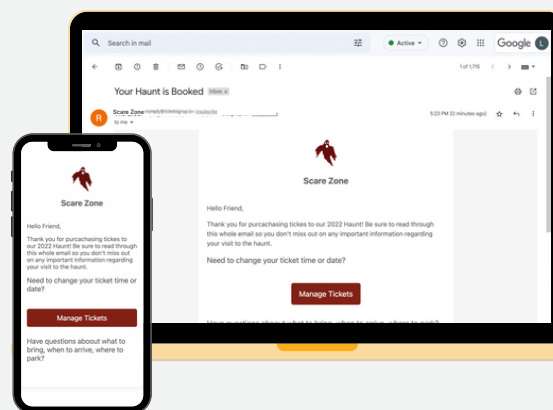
Search in mail

Active

Google

L

1 of 1,715

Your Haunt is Booked Inbox ×

R

Scare Zone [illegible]

to me

5:23 PM (0 minutes ago)

Scare Zone

Hello Friend,

Thank you for purcachasing tickets to our 2022 Haunt! Be sure to read through this whole email so you don't miss out on any important information regarding your visit to the haunt.

Need to change your ticket time or date?

Manage Tickets

Have questions about what to bring, when to arrive, where to park?

Scare Zone

Hello Friend,

Thank you for purcachasing tickets to our 2022 Haunt! Be sure to read through this whole email so you don't miss out on any important information regarding your visit to the haunt.

Need to change your ticket time or date?

Manage Tickets

Have questions about what to bring, when to arrive, where to park?